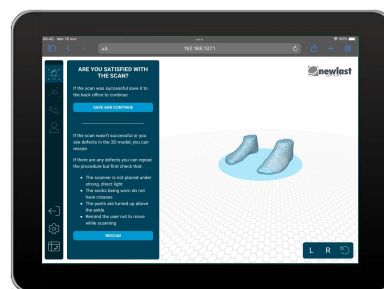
09:41 Mar 15 mei
aA
192.168.137.1
ARE YOU SATISFIED WITH THE SCAN?
If the scan was successful save it to the back office to continue
SAVE AND CONTINUE
If the scan wasn't successful or you see defects in the 3D model, you can rescan
If there are any defects you can repeat the procedure but first check that:
The scanner is not placed under strong, direct light
The socks being worn do not have creases
The pants are turned up above the ankle
Remind the user not to move while scanning
RESCAN
newlast
L
R